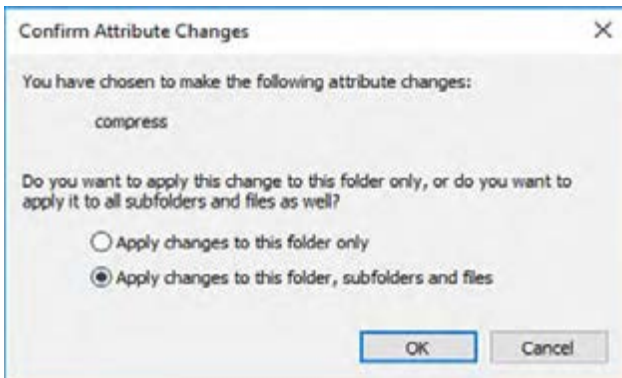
Confirm Attribute Changes

×

You have chosen to make the following attribute changes:

compress

Do you want to apply this change to this folder only, or do you want to apply it to all subfolders and files as well?

Apply changes to this folder only

Apply changes to this folder, subfolders and files

OK

Cancel